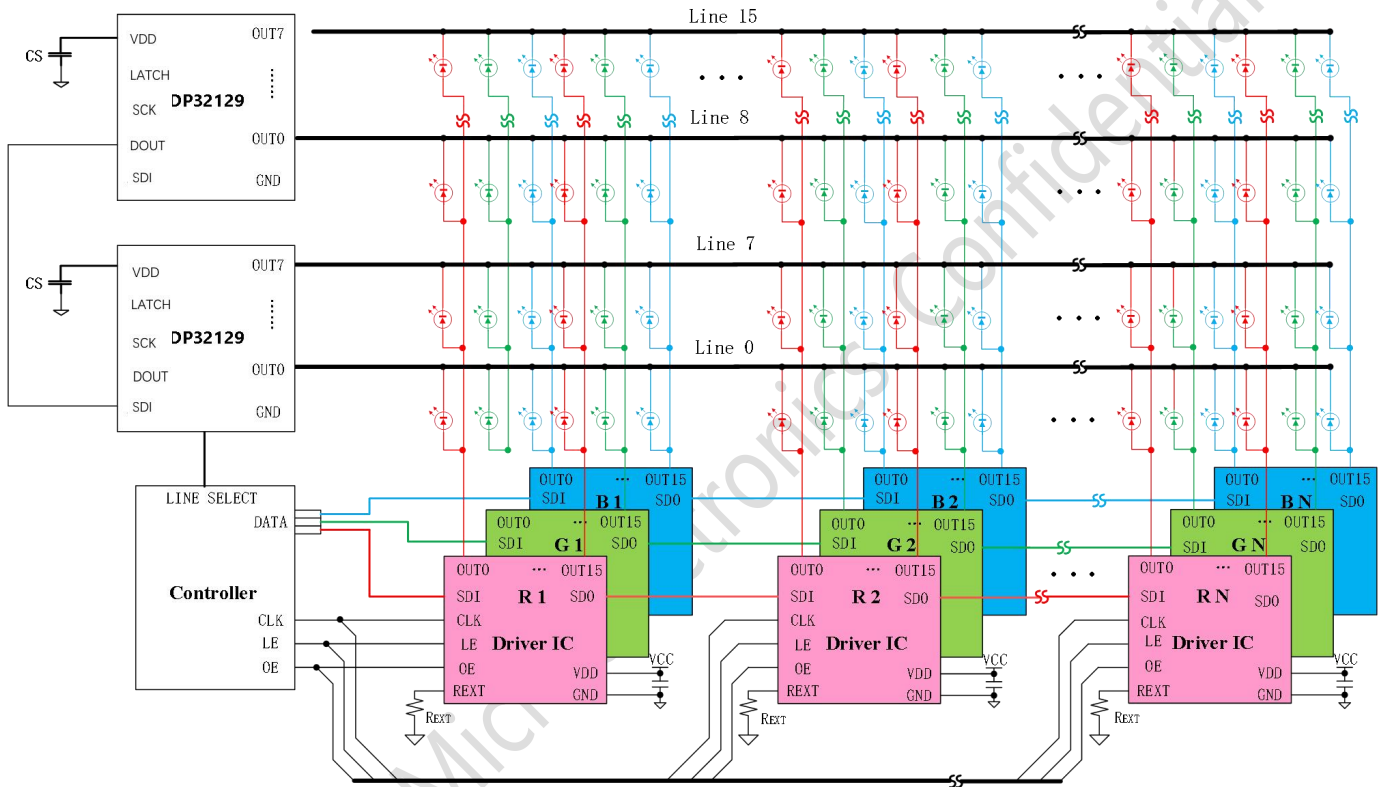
CS
VDD
LATCH
SCK
DP32129
DOUT
SDI
OUT7
OUT0
GND

CS
VDD
LATCH
SCK
DP32129
DOUT
SDI
OUT7
OUT0
GND

Line 15
Line 8
Line 7
Line 0

LINE SELECT
DATA
Controller
CLK
LE
OE

OUT0 OUT15
SDI B 1 SD0
OUT0 OUT15
SDI G 1 SD0
OUT0 OUT15
SDI R 1 SD0
CLK
LE Driver IC
OE VDD
REXT GND
REXT
VCC

OUT0 OUT15
SDI B 2 SD0
OUT0 OUT15
SDI G 2 SD0
OUT0 OUT15
SDI R 2 SD0
CLK
LE Driver IC
OE VDD
REXT GND
REXT
VCC

OUT0 OUT15
SDI B N SD0
OUT0 OUT15
SDI G N SD0
OUT0 OUT15
SDI R N SD0
CLK
LE Driver IC
OE VDD
REXT GND
REXT
VCC

Micro... Electronics Confidential